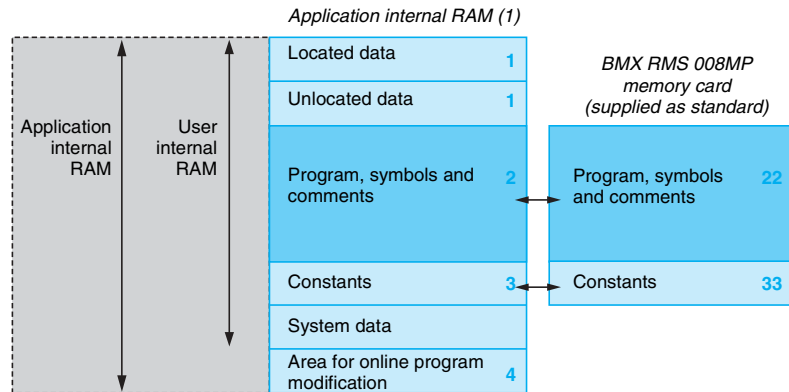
Application internal RAM (1)

Application internal RAM

User internal RAM

Located data 1

Unlocated data 1

Program, symbols and comments 2

Constants 3

System data

Area for online program modification 4

BMX RMS 008MP memory card (supplied as standard)

Program, symbols and comments 22

Constants 33